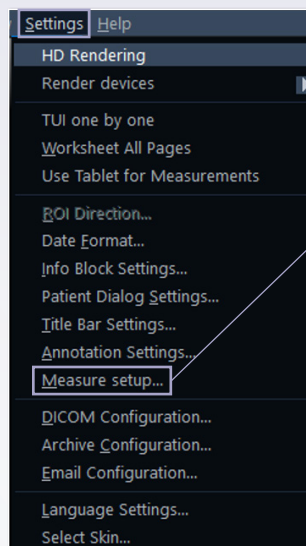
Settings Help
HD Rendering
Render devices
TUI one by one
Worksheet All Pages
Use Tablet for Measurements
ROI Direction...
Date Format...
Info Block Settings...
Patient Dialog Settings...
Title Bar Settings...
Annotation Settings...
Measure setup...
DICOM Configuration...
Archive Configuration...
Email Configuration...
Language Settings...
Select Skin...